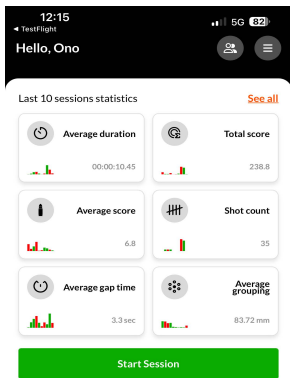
12:15
◂ TestFlight
5G 82
Hello, Ono

Last 10 sessions statistics
See all

Average duration
00:00:10.45

Total score
238.8

Average score
6.8

Shot count
35

Average gap time
3.3 sec

Average grouping
83.72 mm

Start Session